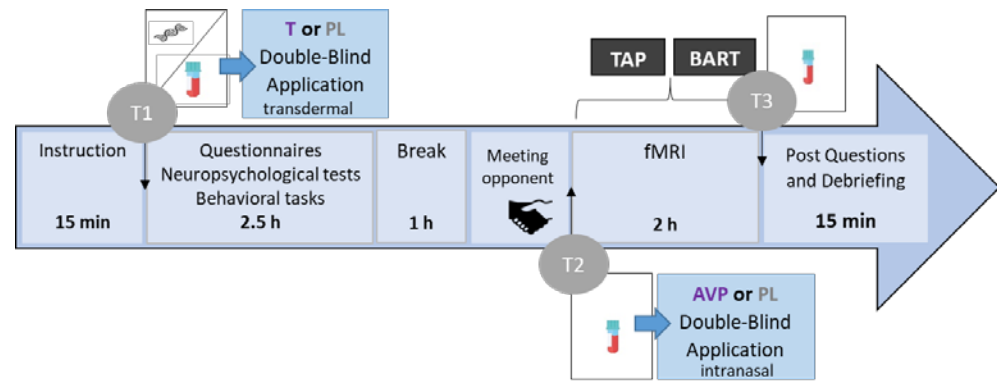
T or PL
Double-Blind
Application
transdermal

TAP
BART

T1

T3

Instruction
15 min

Questionnaires
Neuropsychological tests
Behavioral tasks
2.5 h

Break
1 h

Meeting opponent

fMRI
2 h

Post Questions and Debriefing
15 min

T2

AVP or PL
Double-Blind
Application
intranasal